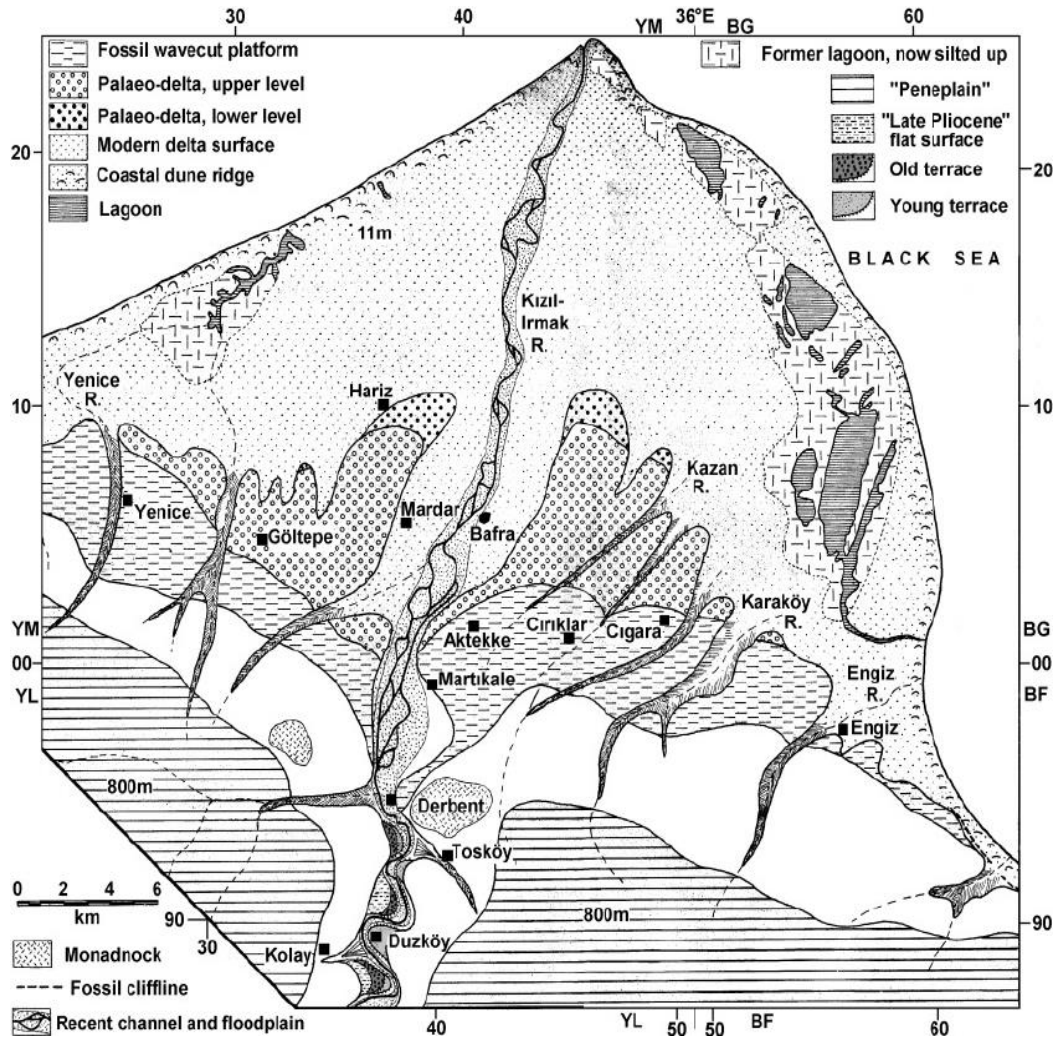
30
40
YM
36°E
BG
60

Fossil wavecut platform
Palaeo-delta, upper level
Palaeo-delta, lower level
Modern delta surface
Coastal dune ridge
Lagoon

Former lagoon, now silted up
"Peneplain"
"Late Pliocene" flat surface
Old terrace
Young terrace

20
20
11m
BLACK SEA
Kızıl-Irmak R.
Yenice R.
10
10
Hariz
Kazan R.
Yenice
Mardar
Bafra
Göltepe
YM
Aktekke
Cırıklar
Cıgara
Karaköy R.
BG
00
00
YL
Martıkale
Engiz R.
BF
Engiz
800m
Derbent
Tosköy
0 2 4 6
km
90
800m
90
30
Kolay
Duzköy
Monadnock
Fossil cliffline
Recent channel and floodplain
40
YL
50
50
BF
60